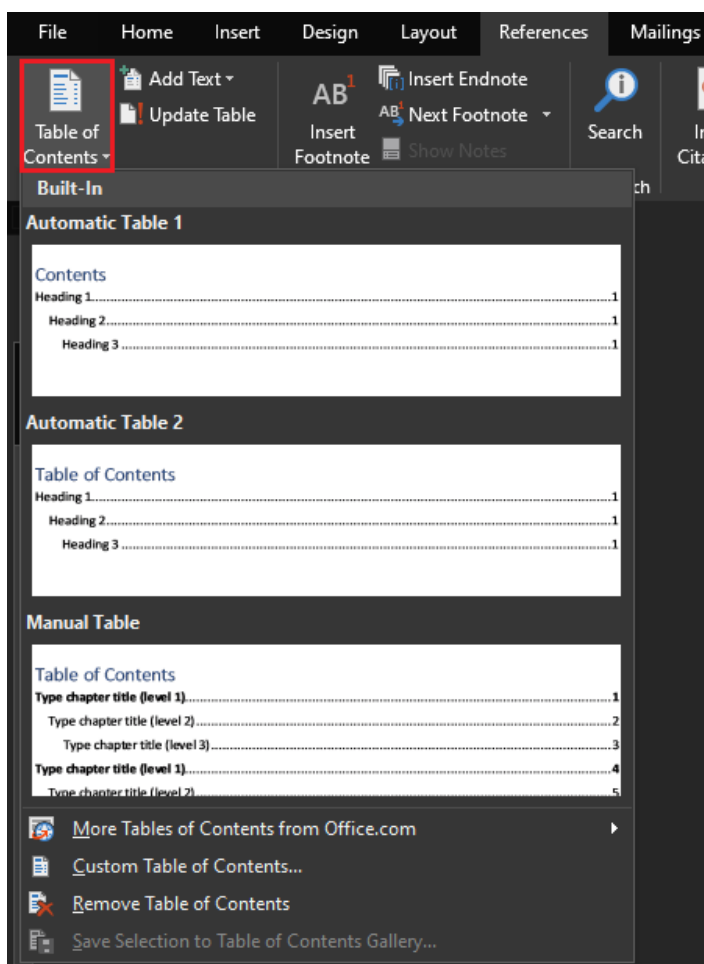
File Home Insert Design Layout References Mailings

Table of Contents

Add Text

Update Table

AB$^1$

Insert Footnote

Insert Endnote

Next Footnote

Show Notes

Search

I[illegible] Cita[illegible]

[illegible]ch

Built-In

Automatic Table 1

Contents
Heading 1........................................1
Heading 2........................................1
Heading 3........................................1

Automatic Table 2

Table of Contents
Heading 1........................................1
Heading 2........................................1
Heading 3........................................1

Manual Table

Table of Contents
Type chapter title (level 1)........................................1
Type chapter title (level 2)........................................2
Type chapter title (level 3)........................................3
Type chapter title (level 1)........................................4
Type chapter title (level 2)........................................5

More Tables of Contents from Office.com

Custom Table of Contents...

Remove Table of Contents

Save Selection to Table of Contents Gallery...